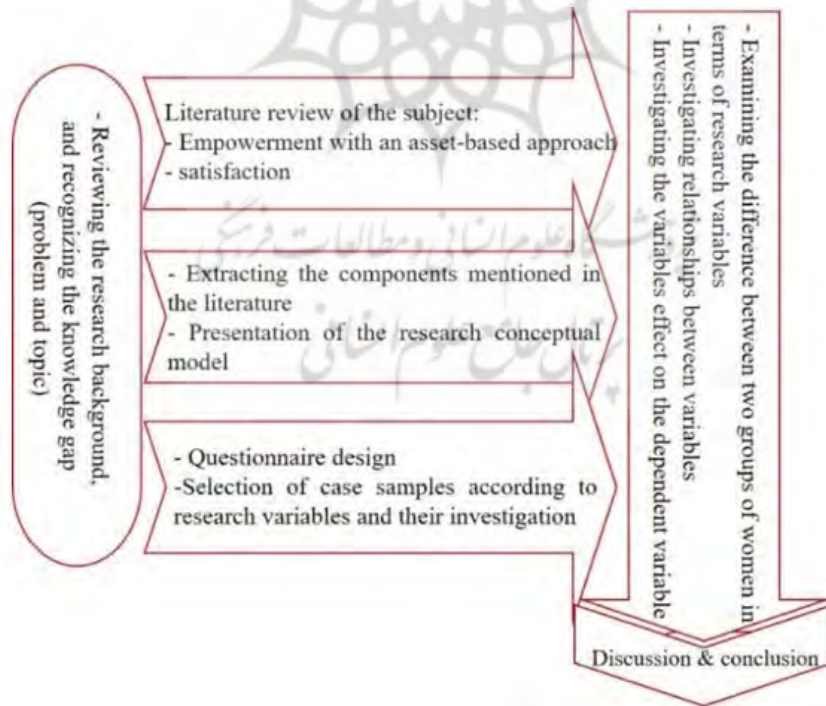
- Reviewing the research background, and recognizing the knowledge gap (problem and topic)

Literature review of the subject:
- Empowerment with an asset-based approach
- satisfaction

- Extracting the components mentioned in the literature
- Presentation of the research conceptual model

- Questionnaire design
-Selection of case samples according to research variables and their investigation

- Examining the difference between two groups of women in terms of research variables
- Investigating relationships between variables
- Investigating the variables effect on the dependent variable

Discussion & conclusion